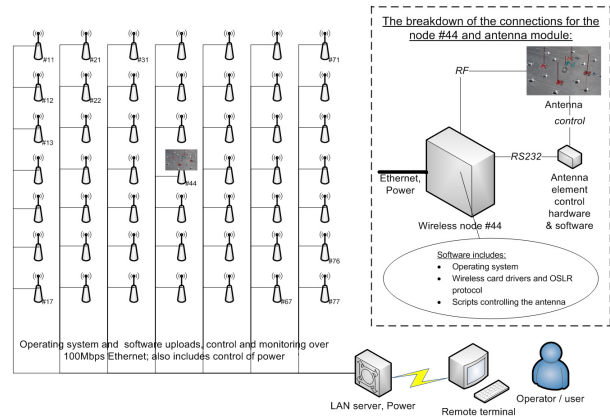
#11
#21
#31
#71
#12
#22
#13
#44
#76
#17
#67
#77

The breakdown of the connections for the node #44 and antenna module:

RF
Antenna
control
RS232
Ethernet, Power
Antenna element control hardware & software
Wireless node #44

Software includes:
• Operating system
• Wireless card drivers and OSLR protocol
• Scripts controlling the antenna

Operating system and software uploads, control and monitoring over 100Mbps Ethernet; also includes control of power

LAN server, Power
Remote terminal
Operator / user